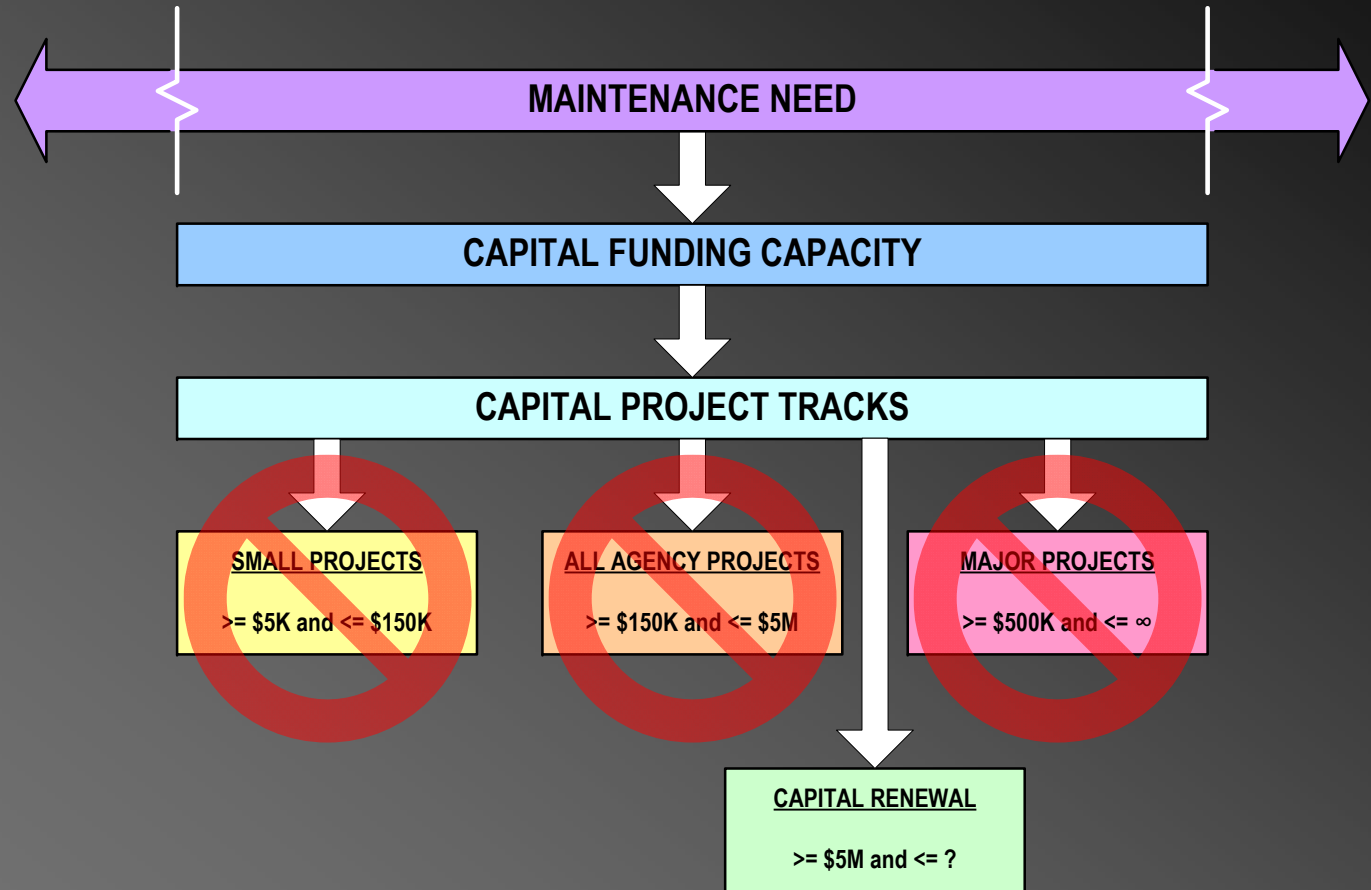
MAINTENANCE NEED

CAPITAL FUNDING CAPACITY

CAPITAL PROJECT TRACKS

SMALL PROJECTS

>= \$5K and <= \$150K

ALL AGENCY PROJECTS

>= \$150K and <= \$5M

MAJOR PROJECTS

>= \$500K and <= ∞

CAPITAL RENEWAL

>= \$5M and <= ?